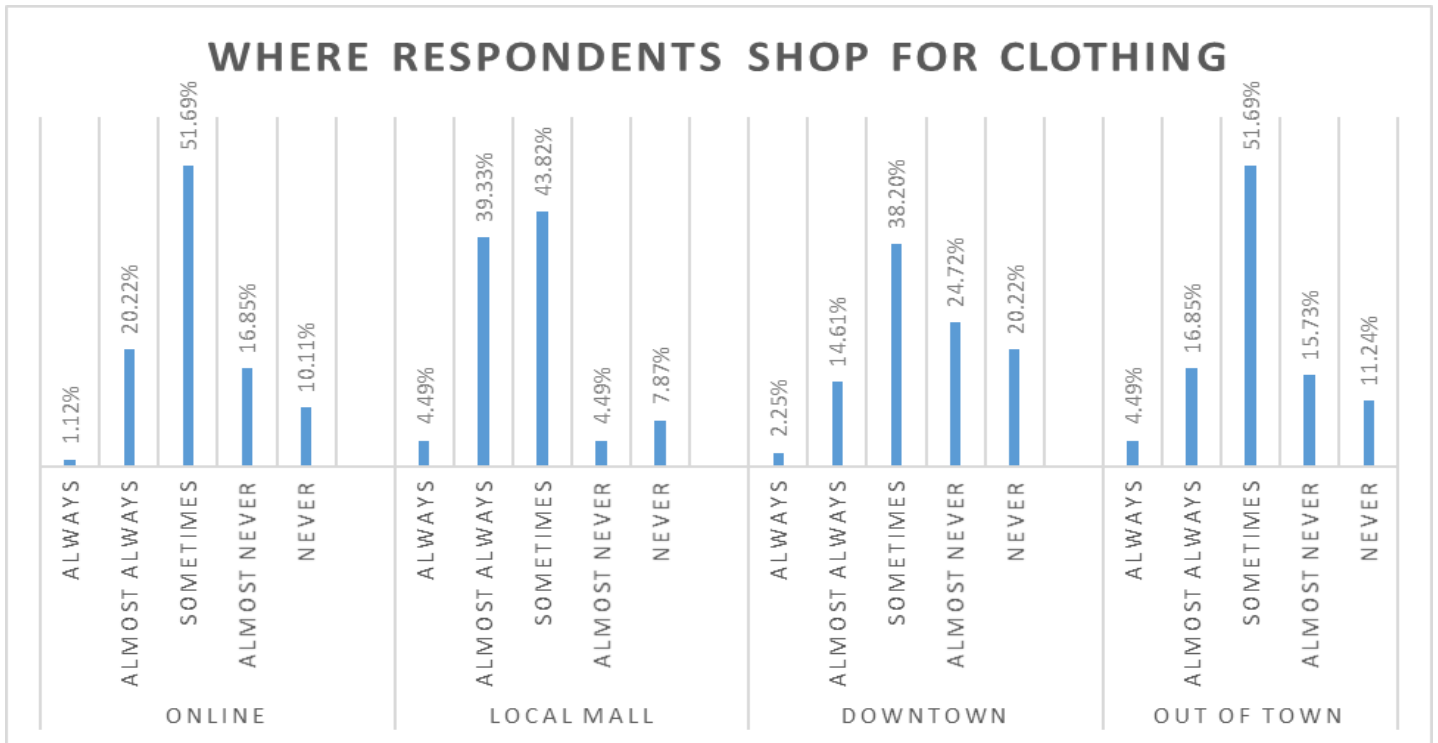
WHERE RESPONDENTS SHOP FOR CLOTHING

1.12%
20.22%
51.69%
16.85%
10.11%
4.49%
39.33%
43.82%
4.49%
7.87%
2.25%
14.61%
38.20%
24.72%
20.22%
4.49%
16.85%
51.69%
15.73%
11.24%

ALWAYS
ALMOST ALWAYS
SOMETIMES
ALMOST NEVER
NEVER
ALWAYS
ALMOST ALWAYS
SOMETIMES
ALMOST NEVER
NEVER
ALWAYS
ALMOST ALWAYS
SOMETIMES
ALMOST NEVER
NEVER
ALWAYS
ALMOST ALWAYS
SOMETIMES
ALMOST NEVER
NEVER

ONLINE
LOCAL MALL
DOWNTOWN
OUT OF TOWN